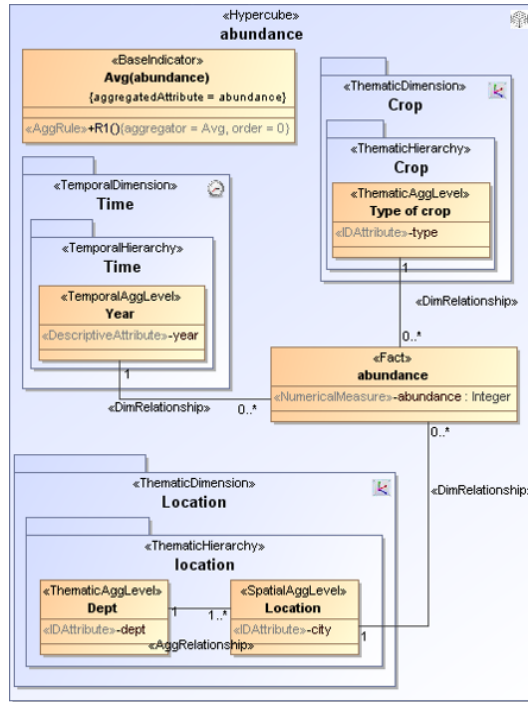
«Hypercube»
abundance

«BaseIndicator»
Avg(abundance)
{aggregatedAttribute = abundance}
«AggRule»+R1()(aggregator = Avg, order = 0)

«ThematicDimension»
Crop
«ThematicHierarchy»
Crop
«ThematicAggLevel»
Type of crop
«IDAttribute»-type

«TemporalDimension»
Time
«TemporalHierarchy»
Time
«TemporalAggLevel»
Year
«DescriptiveAttribute»-year

1
«DimRelationship»
0..*

«Fact»
abundance
«NumericalMeasure»-abundance : Integer

1
«DimRelationship»
0..*

0..*
«DimRelationship»

«ThematicDimension»
Location
«ThematicHierarchy»
location
«ThematicAggLevel»
Dept
«IDAttribute»-dept
1
1..*
«SpatialAggLevel»
Location
«IDAttribute»-city
«AggRelationship»
1